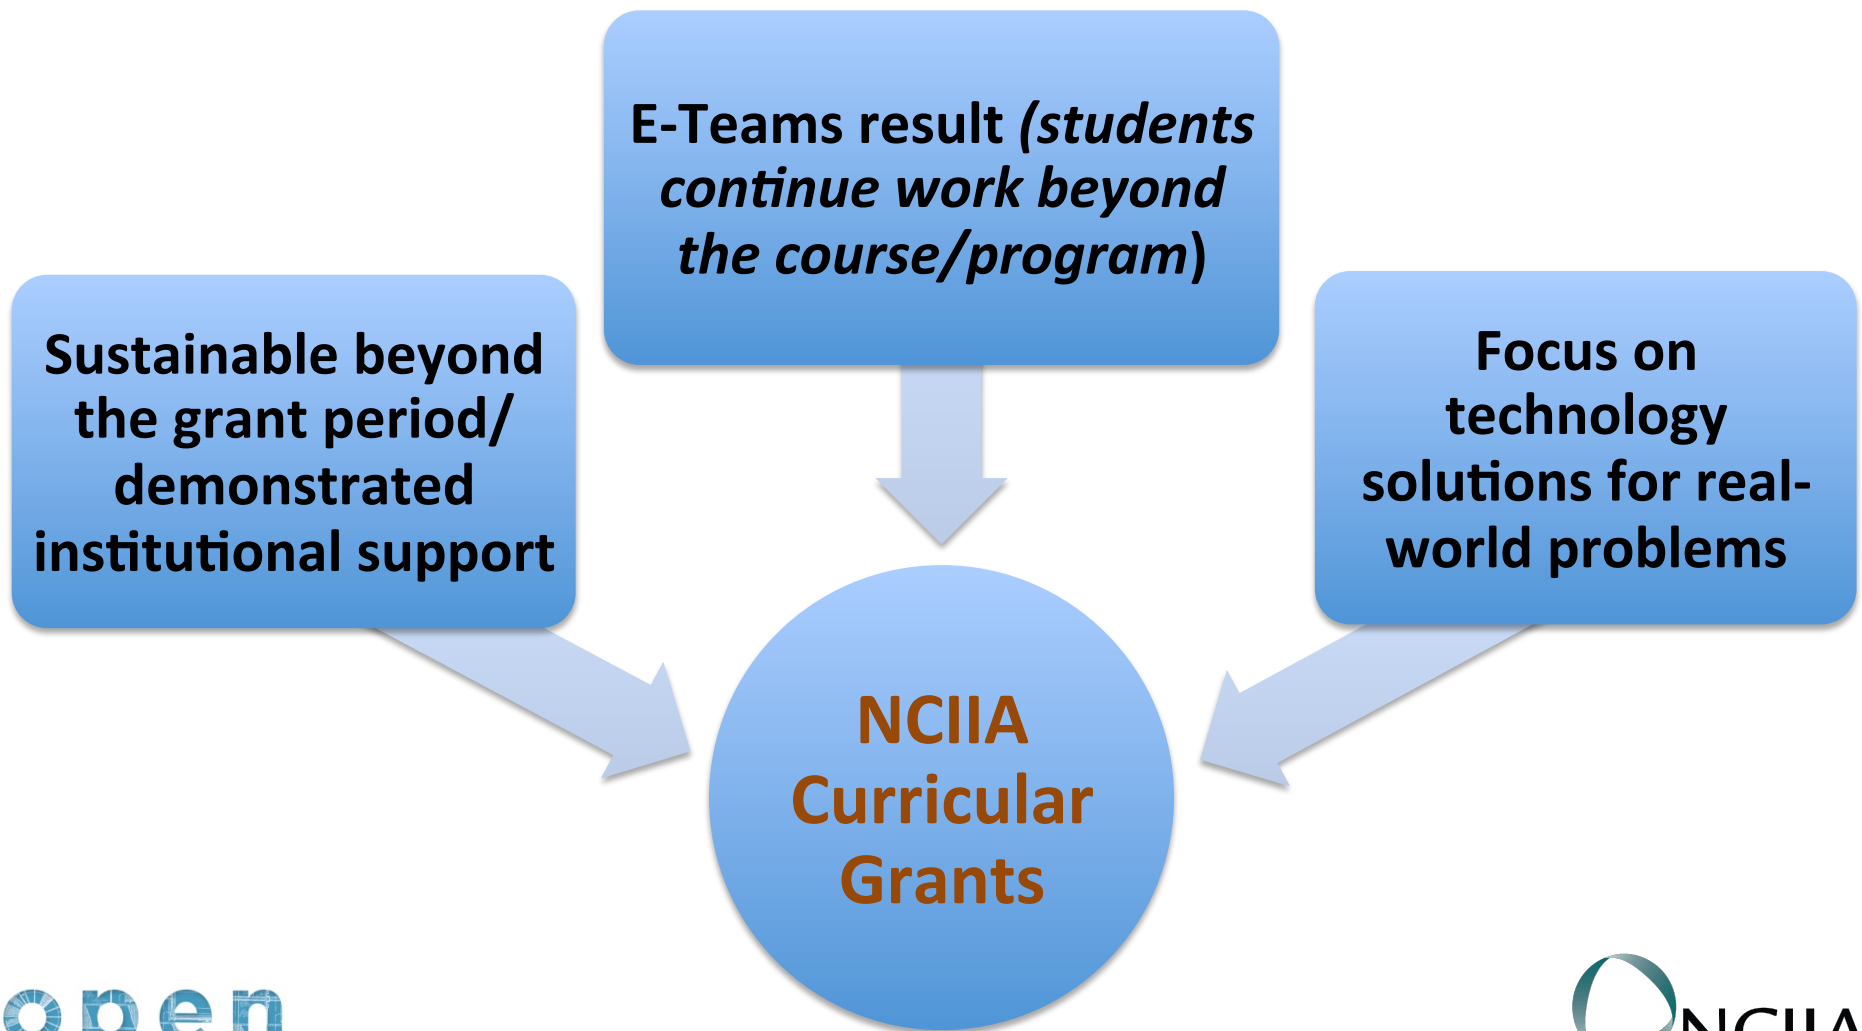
E-Teams result (*students continue work beyond the course/program*)

Sustainable beyond the grant period/ demonstrated institutional support

Focus on technology solutions for real-world problems

NCIIA Curricular Grants

open

NCIIA